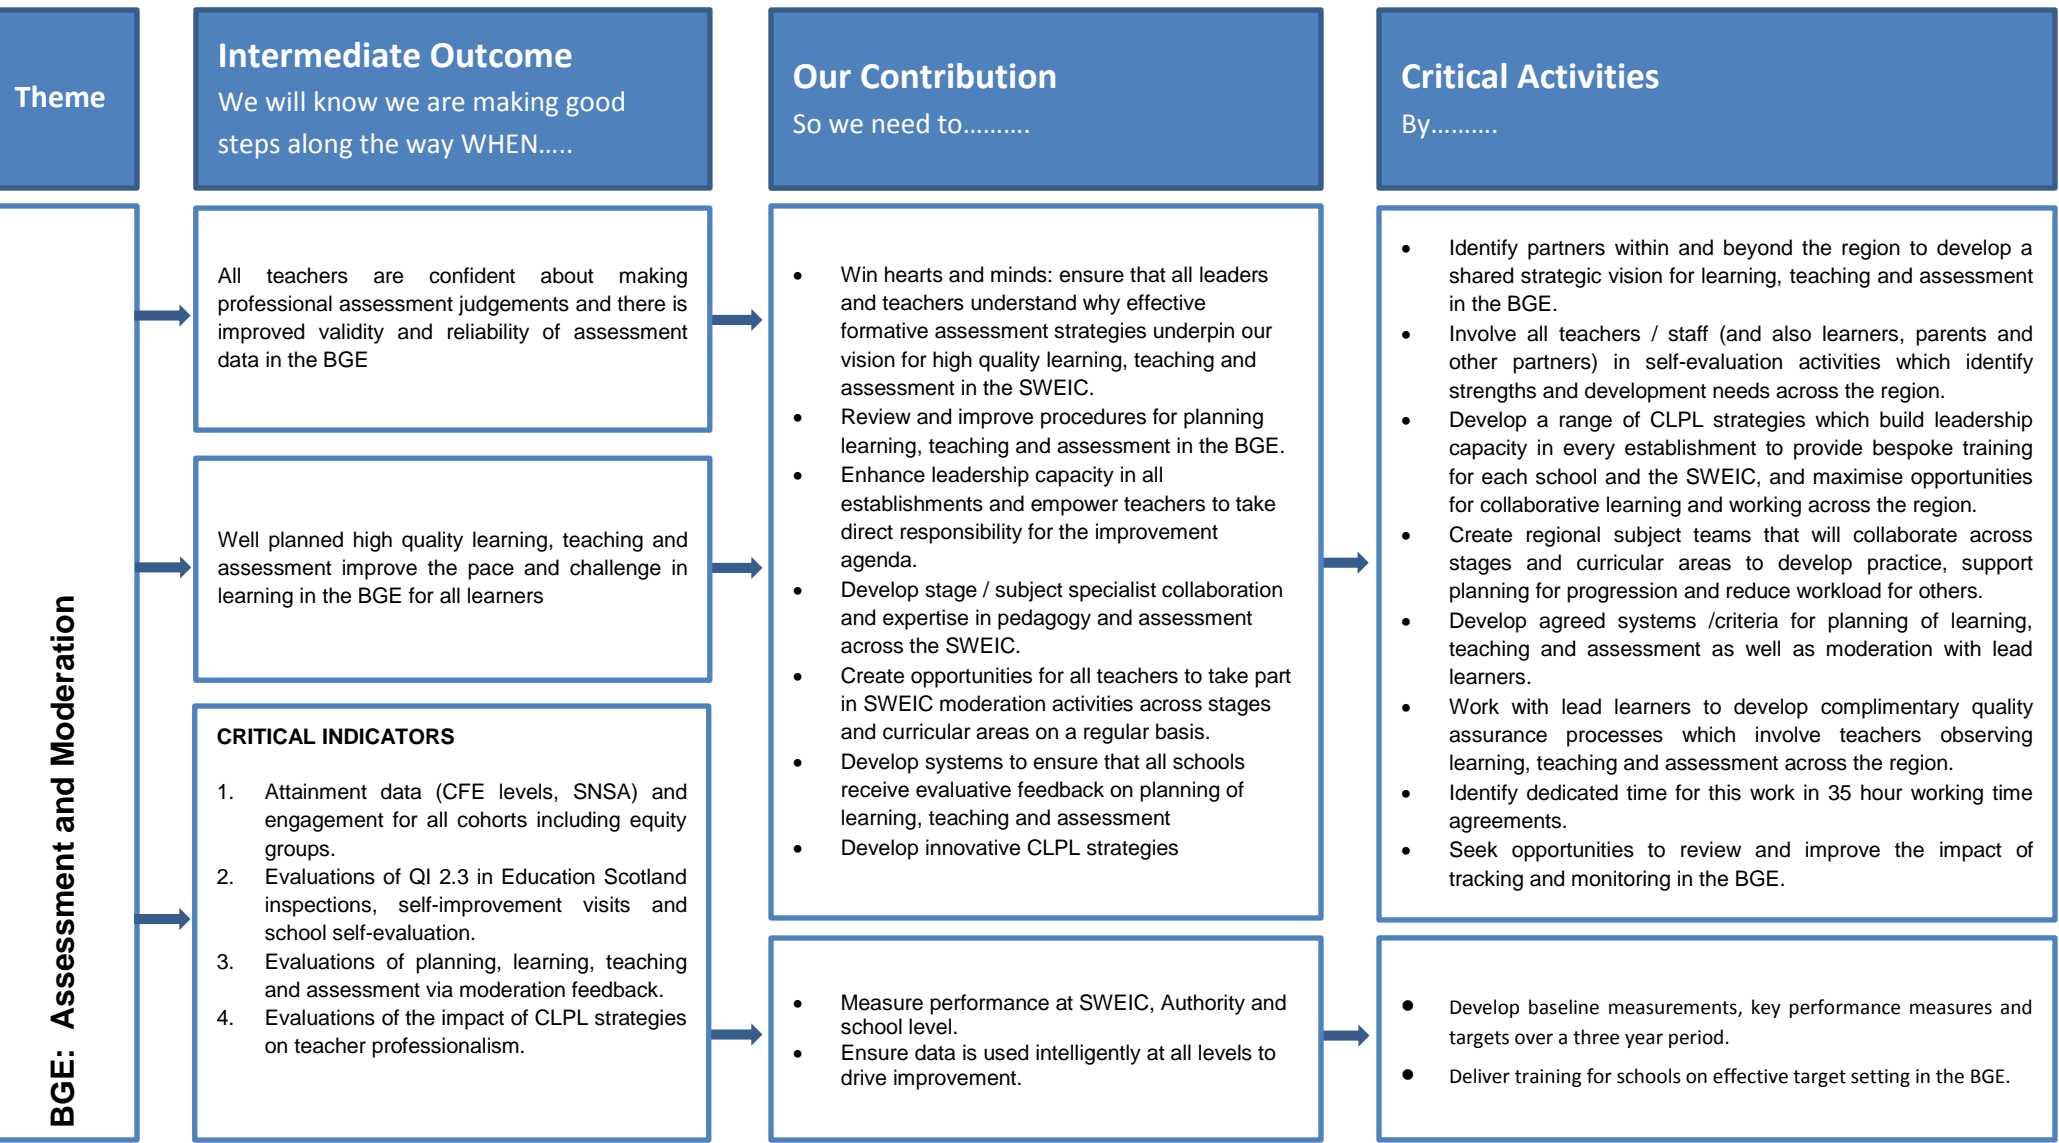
Theme

Intermediate Outcome
We will know we are making good steps along the way WHEN.....

Our Contribution
So we need to.........

Critical Activities
By.........

BGE: Assessment and Moderation

All teachers are confident about making professional assessment judgements and there is improved validity and reliability of assessment data in the BGE

Well planned high quality learning, teaching and assessment improve the pace and challenge in learning in the BGE for all learners

CRITICAL INDICATORS

1. Attainment data (CFE levels, SNSA) and engagement for all cohorts including equity groups.
2. Evaluations of QI 2.3 in Education Scotland inspections, self-improvement visits and school self-evaluation.
3. Evaluations of planning, learning, teaching and assessment via moderation feedback.
4. Evaluations of the impact of CLPL strategies on teacher professionalism.

- Win hearts and minds: ensure that all leaders and teachers understand why effective formative assessment strategies underpin our vision for high quality learning, teaching and assessment in the SWEIC.
- Review and improve procedures for planning learning, teaching and assessment in the BGE.
- Enhance leadership capacity in all establishments and empower teachers to take direct responsibility for the improvement agenda.
- Develop stage / subject specialist collaboration and expertise in pedagogy and assessment across the SWEIC.
- Create opportunities for all teachers to take part in SWEIC moderation activities across stages and curricular areas on a regular basis.
- Develop systems to ensure that all schools receive evaluative feedback on planning of learning, teaching and assessment
- Develop innovative CLPL strategies

- Measure performance at SWEIC, Authority and school level.
- Ensure data is used intelligently at all levels to drive improvement.

- Identify partners within and beyond the region to develop a shared strategic vision for learning, teaching and assessment in the BGE.
- Involve all teachers / staff (and also learners, parents and other partners) in self-evaluation activities which identify strengths and development needs across the region.
- Develop a range of CLPL strategies which build leadership capacity in every establishment to provide bespoke training for each school and the SWEIC, and maximise opportunities for collaborative learning and working across the region.
- Create regional subject teams that will collaborate across stages and curricular areas to develop practice, support planning for progression and reduce workload for others.
- Develop agreed systems /criteria for planning of learning, teaching and assessment as well as moderation with lead learners.
- Work with lead learners to develop complimentary quality assurance processes which involve teachers observing learning, teaching and assessment across the region.
- Identify dedicated time for this work in 35 hour working time agreements.
- Seek opportunities to review and improve the impact of tracking and monitoring in the BGE.

- Develop baseline measurements, key performance measures and targets over a three year period.
- Deliver training for schools on effective target setting in the BGE.